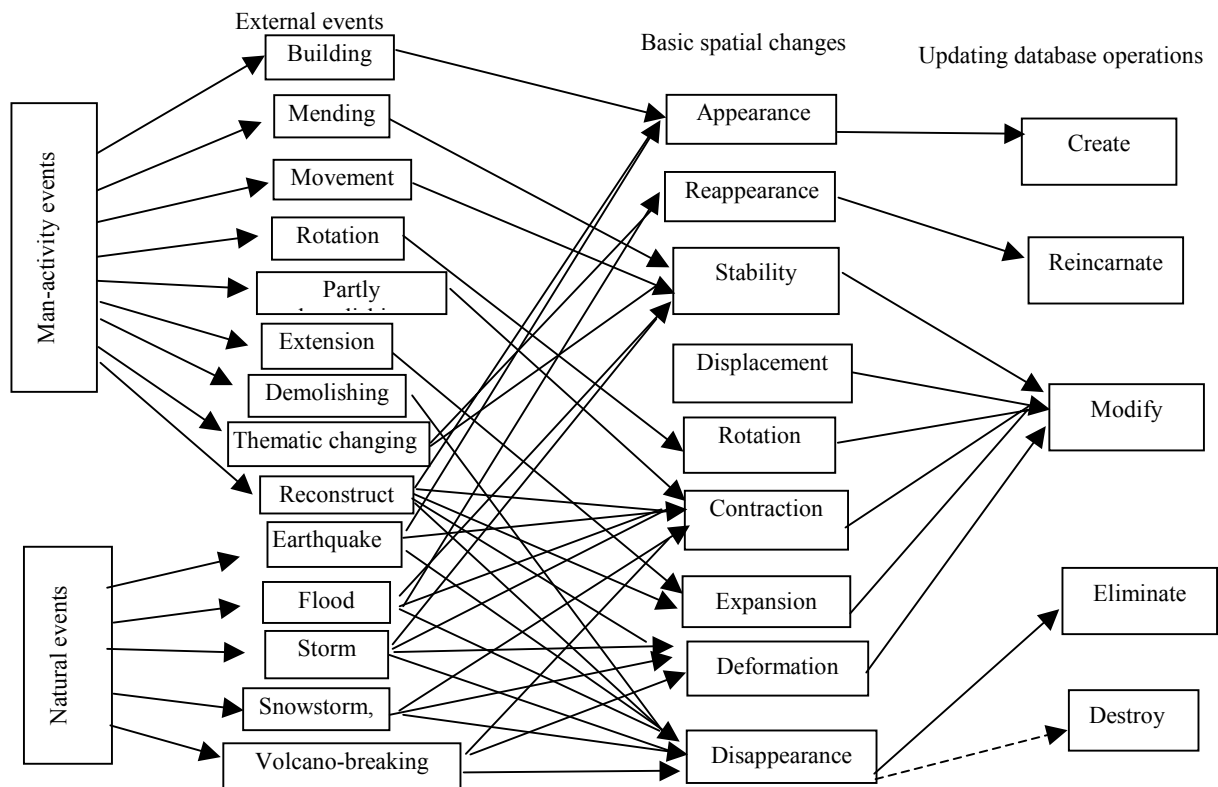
External events

Basic spatial changes

Updating database operations

Man-activity events

Building

Mending

Movement

Rotation

Partly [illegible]

Extension

Demolishing

Thematic changing

Reconstruct

Natural events

Earthquake

Flood

Storm

Snowstorm,

Volcano-breaking

Appearance

Reappearance

Stability

Displacement

Rotation

Contraction

Expansion

Deformation

Disappearance

Create

Reincarnate

Modify

Eliminate

Destroy